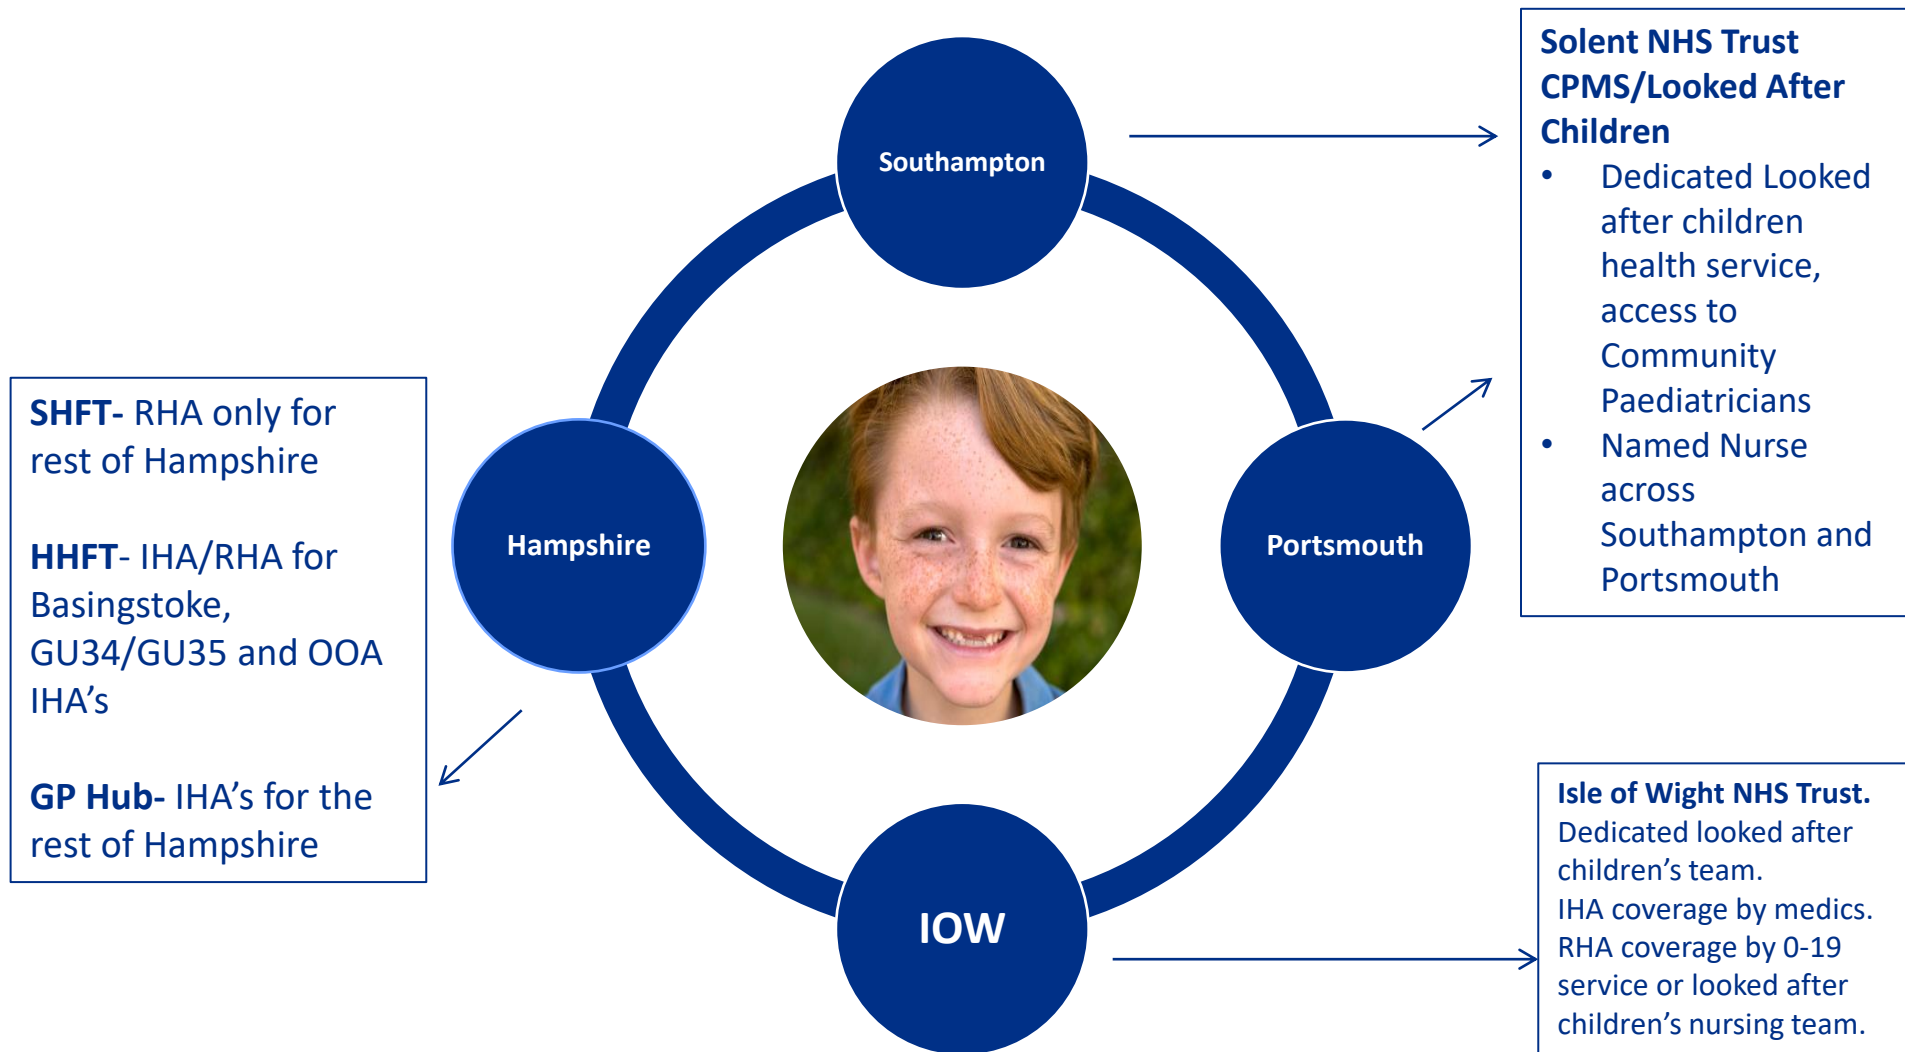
Southampton

Solent NHS Trust CPMS/Looked After Children
• Dedicated Looked after children health service, access to Community Paediatricians
• Named Nurse across Southampton and Portsmouth

SHFT- RHA only for rest of Hampshire

HHFT- IHA/RHA for Basingstoke, GU34/GU35 and OOA IHA’s

GP Hub- IHA’s for the rest of Hampshire

Hampshire

Portsmouth

IOW

Isle of Wight NHS Trust.
Dedicated looked after children’s team.
IHA coverage by medics.
RHA coverage by 0-19 service or looked after children’s nursing team.